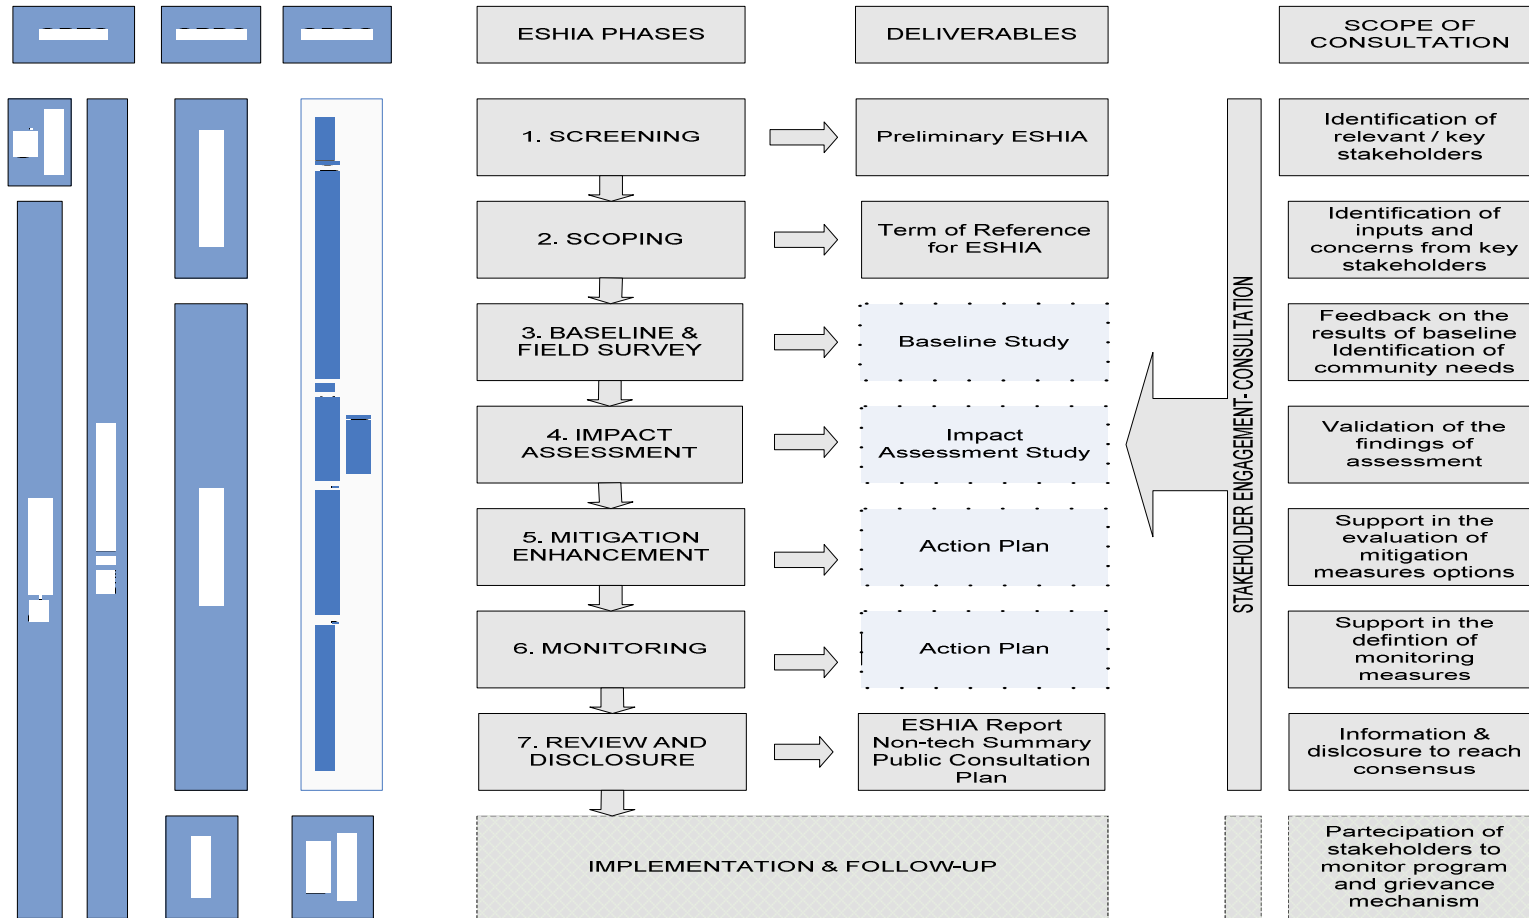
ESHIA PHASES

DELIVERABLES

SCOPE OF CONSULTATION

1. SCREENING

Preliminary ESHIA

Identification of relevant / key stakeholders

2. SCOPING

Term of Reference for ESHIA

Identification of inputs and concerns from key stakeholders

3. BASELINE & FIELD SURVEY

Baseline Study

Feedback on the results of baseline Identification of community needs

4. IMPACT ASSESSMENT

Impact Assessment Study

Validation of the findings of assessment

5. MITIGATION ENHANCEMENT

Action Plan

Support in the evaluation of mitigation measures options

6. MONITORING

Action Plan

Support in the defintion of monitoring measures

7. REVIEW AND DISCLOSURE

ESHIA Report Non-tech Summary Public Consultation Plan

Information & dislcosure to reach consensus

STAKEHOLDER ENGAGEMENT- CONSULTATION

IMPLEMENTATION & FOLLOW-UP

Partecipation of stakeholders to monitor program and grievance mechanism